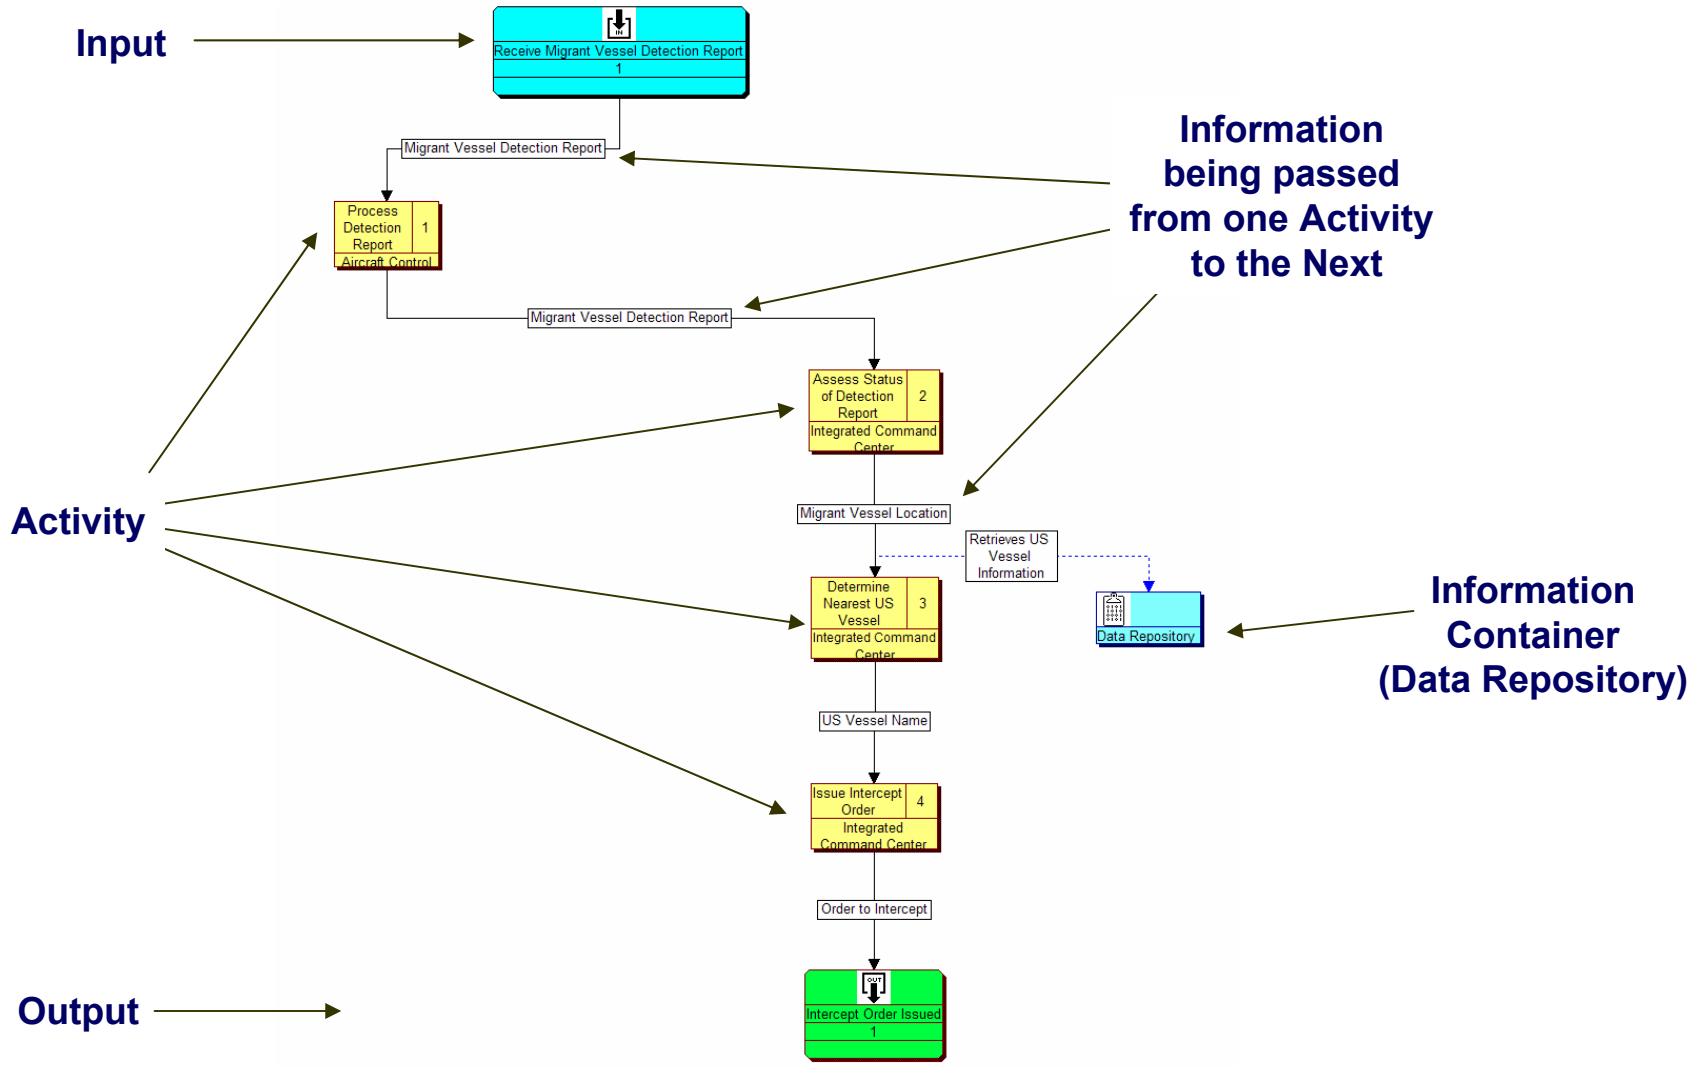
Input

IN
Receive Migrant Vessel Detection Report
1

Information being passed from one Activity to the Next

Migrant Vessel Detection Report

Process Detection Report
1
Aircraft Control

Migrant Vessel Detection Report

Assess Status of Detection Report
2
Integrated Command Center

Activity

Migrant Vessel Location

Retrieves US Vessel Information

Determine Nearest US Vessel
3
Integrated Command Center

Data Repository

Information Container (Data Repository)

US Vessel Name

Issue Intercept Order
4
Integrated Command Center

Order to Intercept

Output

OUT
Intercept Order Issued
1